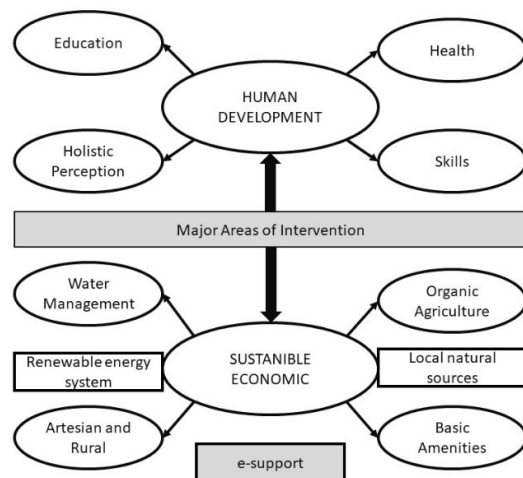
Education

Health

HUMAN DEVELOPMENT

Holistic Perception

Skills

Major Areas of Intervention

Water Management

Organic Agriculture

Renewable energy system

SUSTANIBLE ECONOMIC

Local natural sources

Artesian and Rural

Basic Amenities

e-support